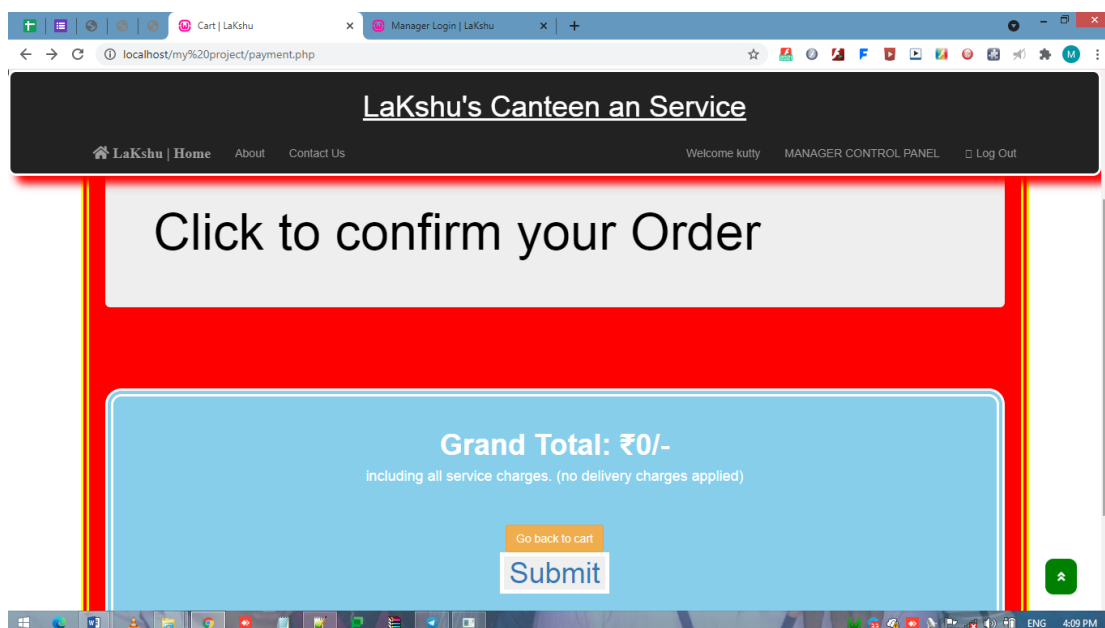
Cart | LaKshu
Manager Login | LaKshu
localhost/my%20project/payment.php

LaKshu's Canteen an Service

LaKshu | Home About Contact Us Welcome kutty MANAGER CONTROL PANEL Log Out

Click to confirm your Order

Grand Total: ₹0/-
including all service charges. (no delivery charges applied)

Go back to cart
Submit

ENG 4:09 PM